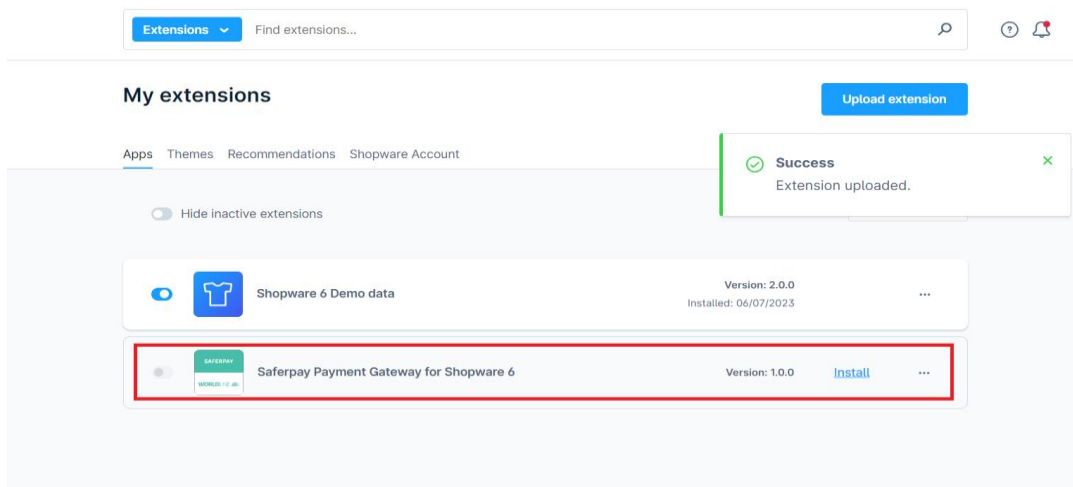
Extensions
Find extensions...

My extensions

Upload extension

Apps Themes Recommendations Shopware Account

Success
Extension uploaded.

Hide inactive extensions

Shopware 6 Demo data
Version: 2.0.0
Installed: 06/07/2023
...

SAFERPAY
WORLDLINE
Saferpay Payment Gateway for Shopware 6
Version: 1.0.0
Install
...